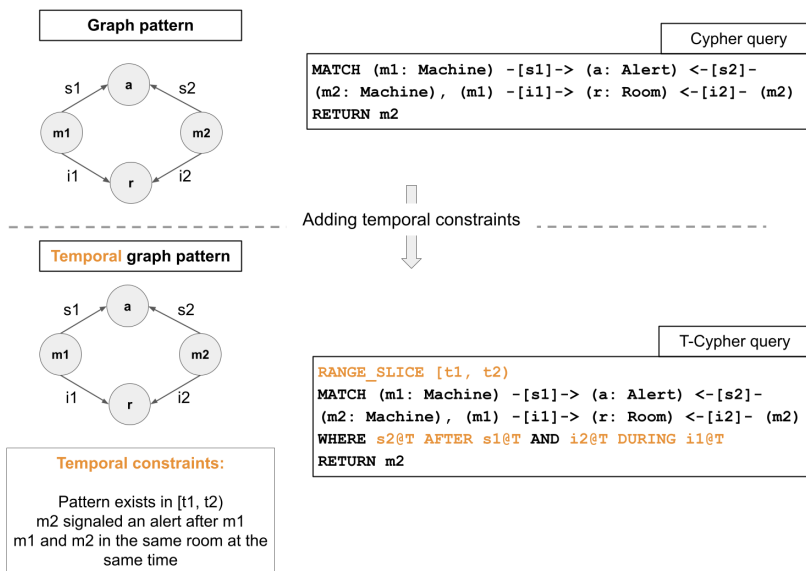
Graph pattern

a

s1

s2

m1

m2

i1

i2

r

Cypher query

MATCH (m1: Machine) -[s1]-> (a: Alert) <-[s2]- (m2: Machine), (m1) -[i1]-> (r: Room) <-[i2]- (m2)
RETURN m2

Adding temporal constraints

Temporal graph pattern

a

s1

s2

m1

m2

i1

i2

r

T-Cypher query

RANGE_SLICE [t1, t2)
MATCH (m1: Machine) -[s1]-> (a: Alert) <-[s2]- (m2: Machine), (m1) -[i1]-> (r: Room) <-[i2]- (m2)
WHERE s2@T AFTER s1@T AND i2@T DURING i1@T
RETURN m2

Temporal constraints:

Pattern exists in [t1, t2)
m2 signaled an alert after m1
m1 and m2 in the same room at the same time